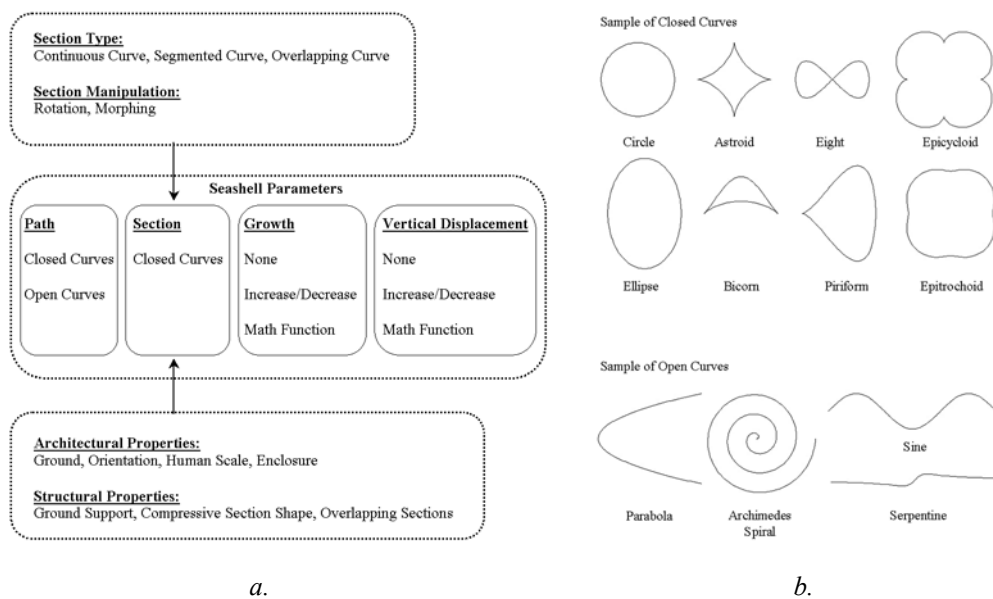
Section Type:
Continuous Curve, Segmented Curve, Overlapping Curve

Section Manipulation:
Rotation, Morphing

Seashell Parameters

Path
Closed Curves
Open Curves

Section
Closed Curves

Growth
None
Increase/Decrease
Math Function

Vertical Displacement
None
Increase/Decrease
Math Function

Architectural Properties:
Ground, Orientation, Human Scale, Enclosure

Structural Properties:
Ground Support, Compressive Section Shape, Overlapping Sections

a.

Sample of Closed Curves

Circle
Astroid
Eight
Epicycloid
Ellipse
Bicorn
Piriform
Epitrochoid

Sample of Open Curves

Sine
Parabola
Archimedes Spiral
Serpentine

b.